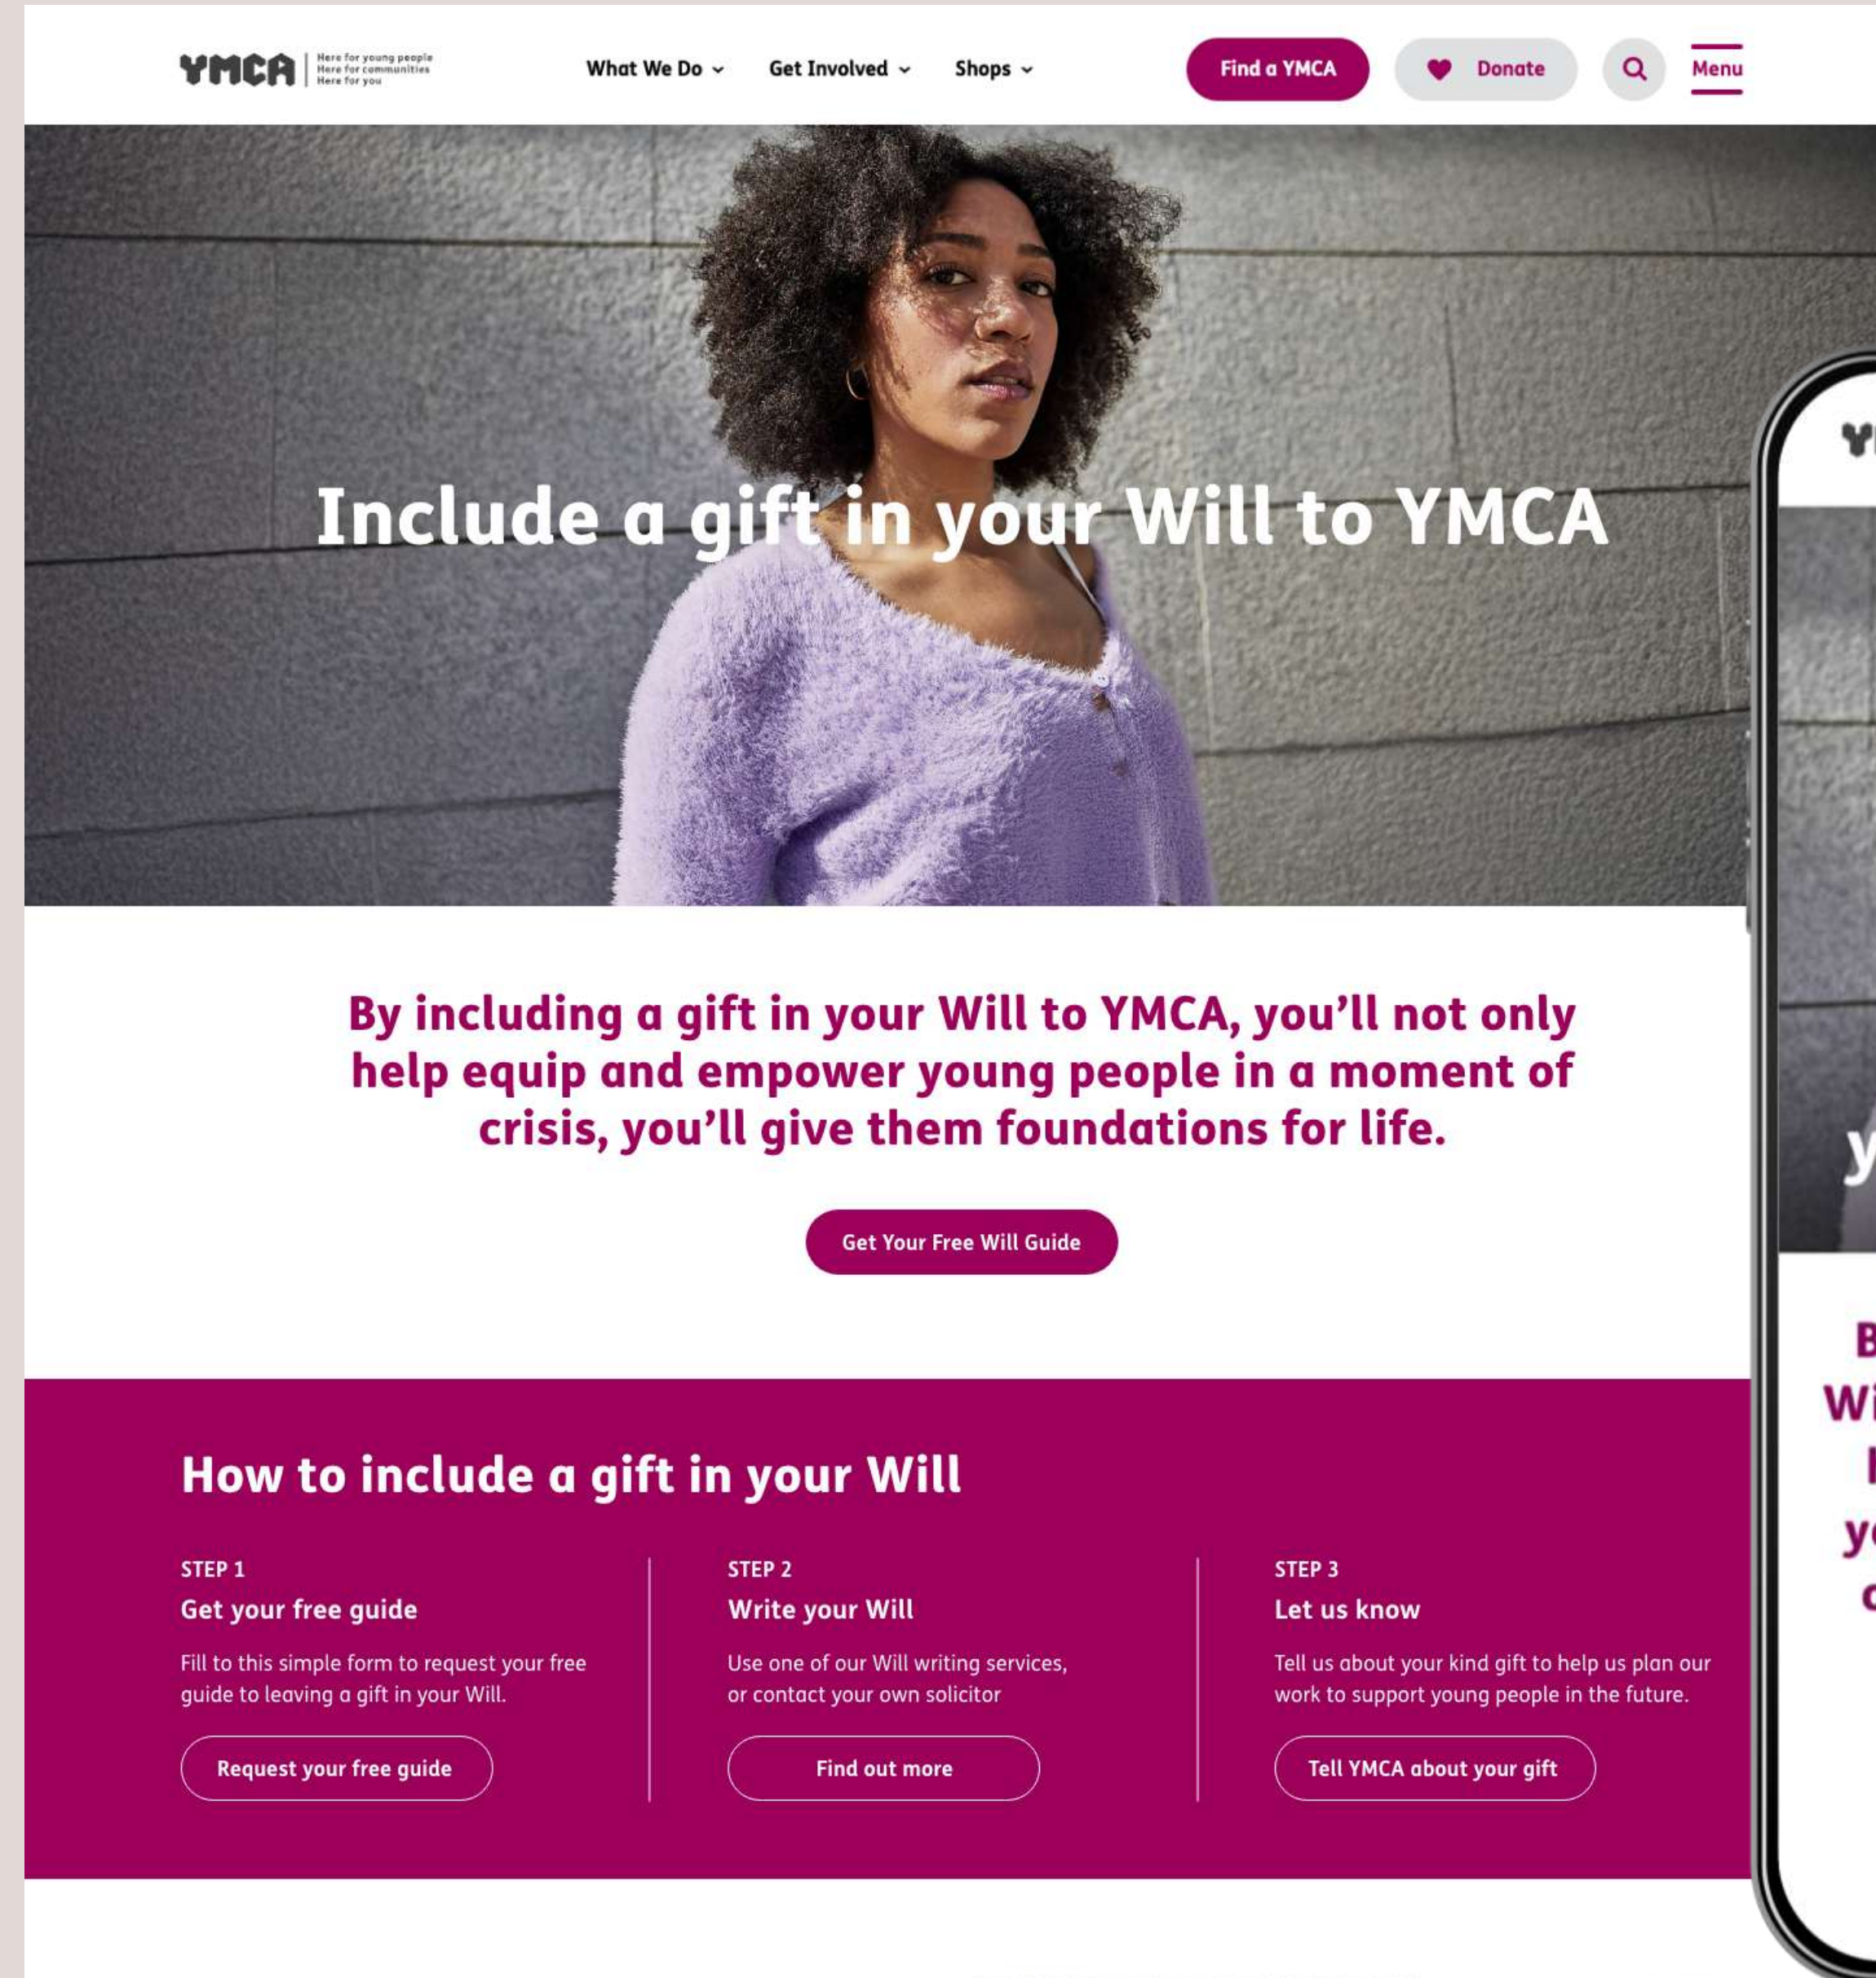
YMCA | Here for young people Here for communities Here for you

What We Do ⌄ Get Involved ⌄ Shops ⌄

Find a YMCA Donate Menu

Include a gift in your Will to YMCA

By including a gift in your Will to YMCA, you'll not only help equip and empower young people in a moment of crisis, you'll give them foundations for life.

Get Your Free Will Guide

How to include a gift in your Will

STEP 1
Get your free guide
Fill to this simple form to request your free guide to leaving a gift in your Will.
Request your free guide

STEP 2
Write your Will
Use one of our Will writing services, or contact your own solicitor
Find out more

STEP 3
Let us know
Tell us about your kind gift to help us plan our work to support young people in the future.
Tell YMCA about your gift

Y
y
B
Wi
I
y
c